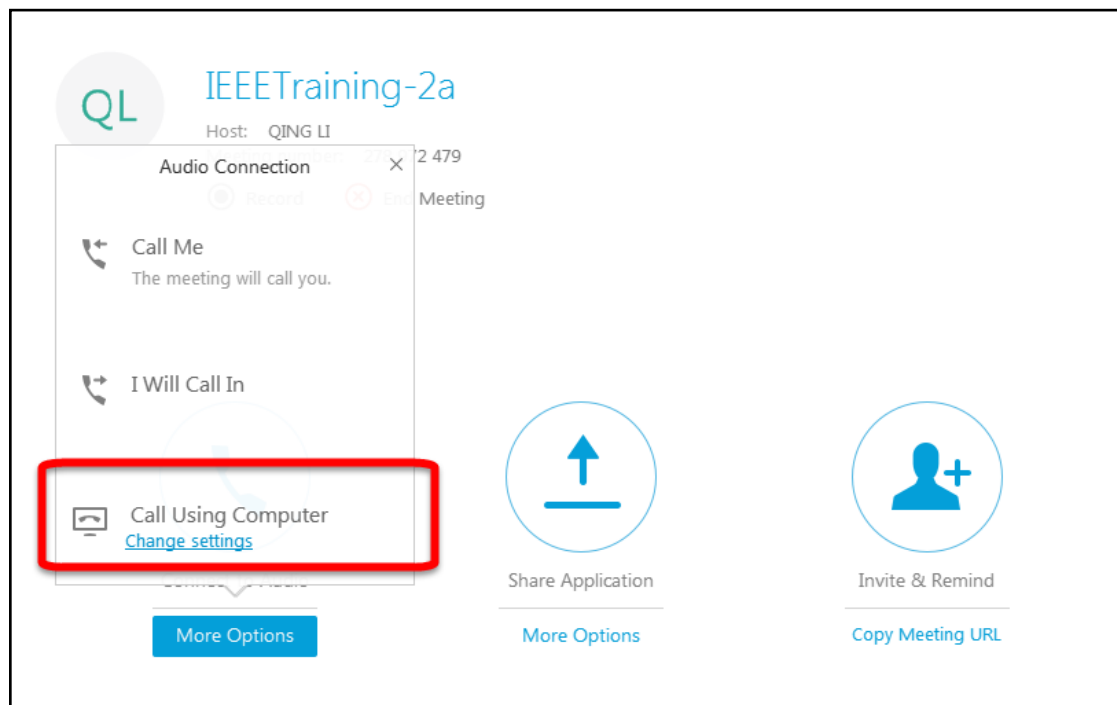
QL

IEEETraining-2a

Host: QING LI

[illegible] 2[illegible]72 479

Record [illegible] Meeting

Audio Connection

×

Call Me

The meeting will call you.

I Will Call In

Call Using Computer

Change settings

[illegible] Audio

More Options

Share Application

More Options

Invite & Remind

Copy Meeting URL